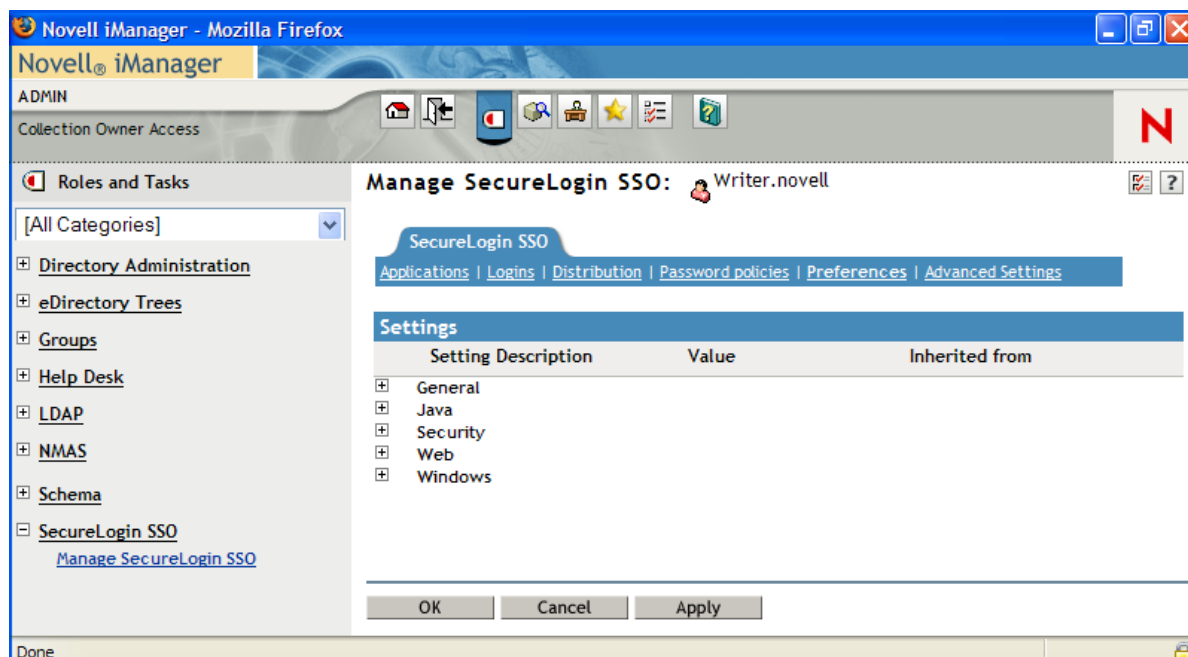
Novell iManager - Mozilla Firefox

Novell® iManager

ADMIN

Collection Owner Access

N

Roles and Tasks

[All Categories]

Directory Administration

eDirectory Trees

Groups

Help Desk

LDAP

NMAS

Schema

SecureLogin SSO

Manage SecureLogin SSO

Manage SecureLogin SSO: Writer.novell

SecureLogin SSO

Applications | Logins | Distribution | Password policies | Preferences | Advanced Settings

Settings

| Setting Description | Value | Inherited from |
|---|---|---|
| General | | |
| Java | | |
| Security | | |
| Web | | |
| Windows | | |

OK Cancel Apply

Done